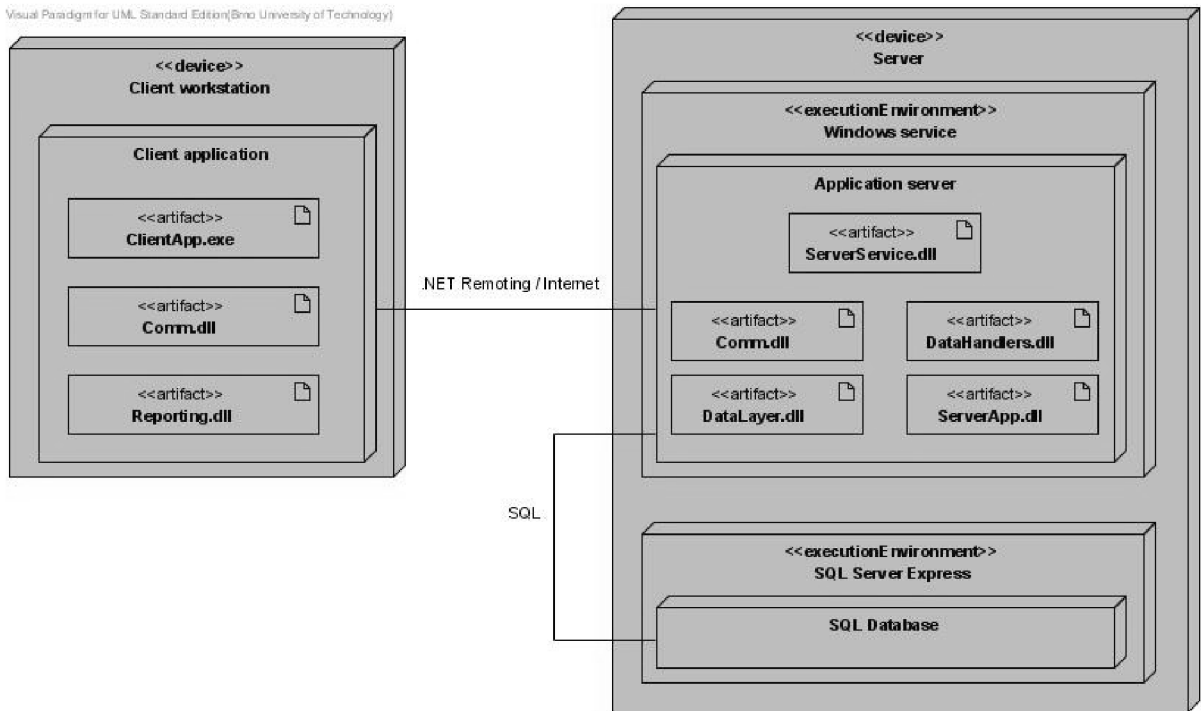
Visual Paradigm for UML Standard Edition(Brno University of Technology)

<<device>>
Client workstation

Client application

<<artifact>>
ClientApp.exe

<<artifact>>
Comm.dll

<<artifact>>
Reporting.dll

.NET Remoting / Internet

SQL

<<device>>
Server

<<executionEnvironment>>
Windows service

Application server

<<artifact>>
ServerService.dll

<<artifact>>
Comm.dll

<<artifact>>
DataHandlers.dll

<<artifact>>
DataLayer.dll

<<artifact>>
ServerApp.dll

<<executionEnvironment>>
SQL Server Express

SQL Database